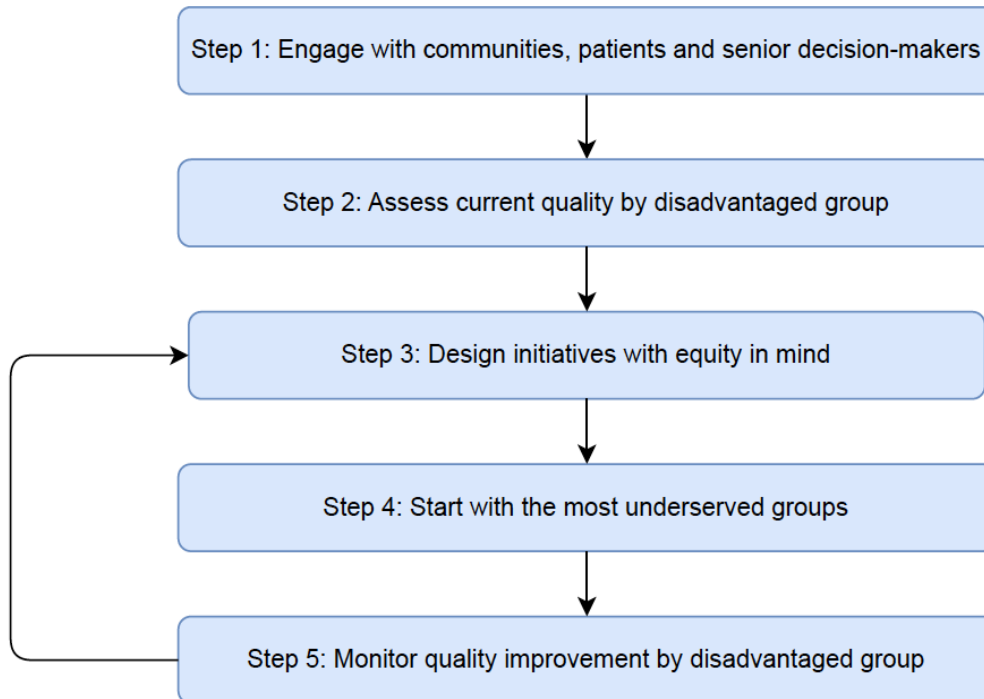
Step 1: Engage with communities, patients and senior decision-makers

Step 2: Assess current quality by disadvantaged group

Step 3: Design initiatives with equity in mind

Step 4: Start with the most underserved groups

Step 5: Monitor quality improvement by disadvantaged group